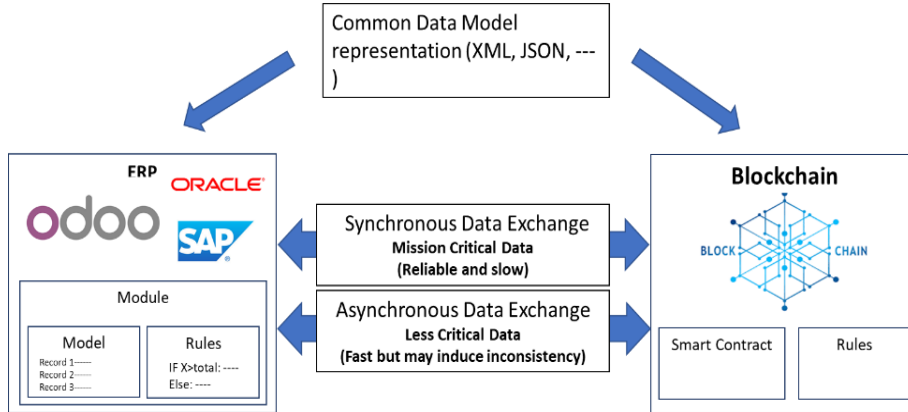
Common Data Model representation (XML, JSON, --- )

ERP
ORACLE
odoo
SAP

Module

Model
Record 1------
Record 2------
Record 3------

Rules
IF X>total: ----
Else: ----

Synchronous Data Exchange
Mission Critical Data
(Reliable and slow)

Asynchronous Data Exchange
Less Critical Data
(Fast but may induce inconsistency)

Blockchain
BLOCK
CHAIN

Smart Contract

Rules